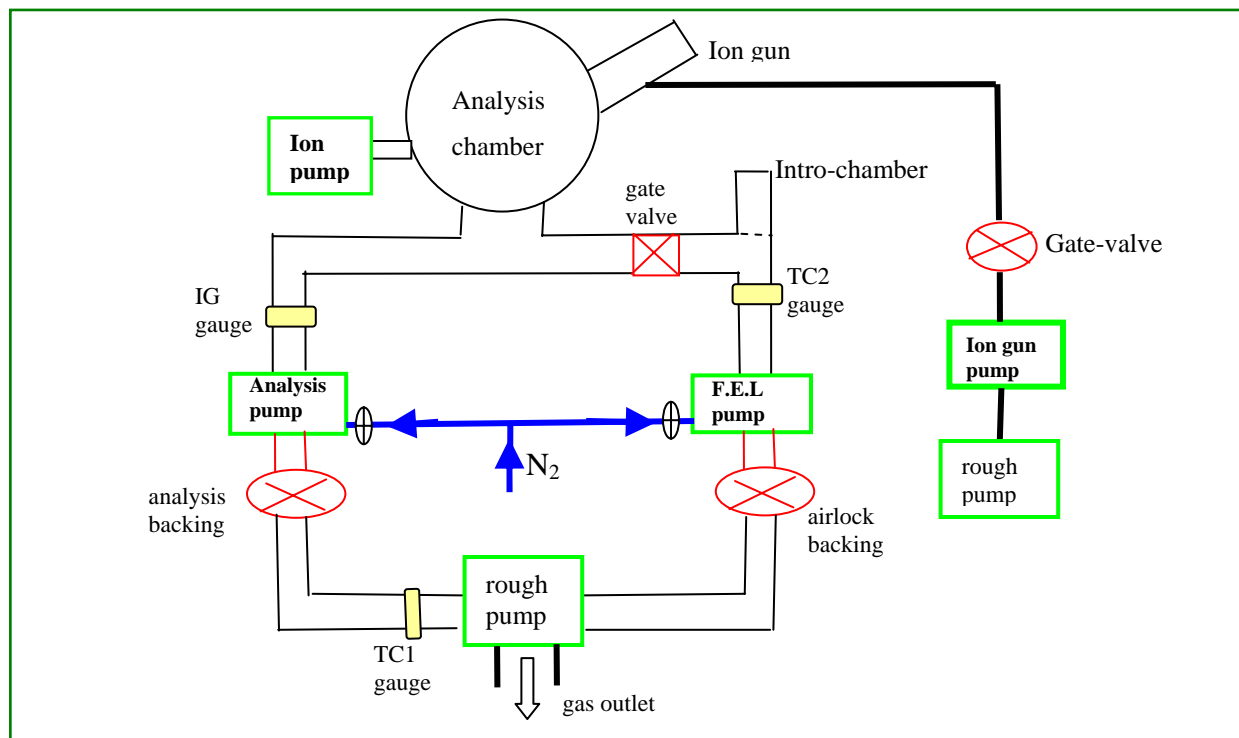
Ion gun

Analysis chamber

Ion pump

Intro-chamber

gate valve

Gate-valve

IG gauge

TC2 gauge

Ion gun pump

Analysis pump

F.E.L pump

$N_2$

rough pump

analysis backing

airlock backing

rough pump

TC1 gauge

gas outlet